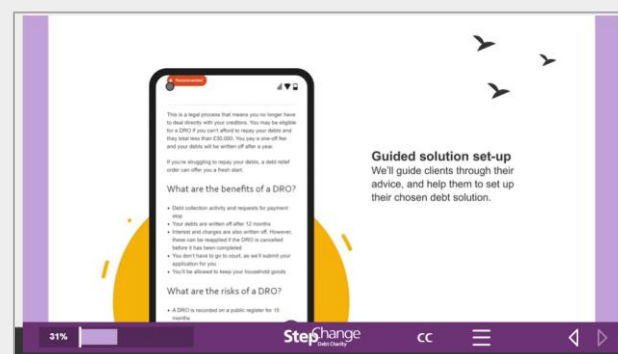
Recommended

This is a legal process that means you no longer have to deal directly with your creditors. You may be eligible for a DRO if you can't afford to repay your debts and they total less than £30,000. You pay a one-off fee and your debts will be written off after a year.

If you're struggling to repay your debts, a debt relief order can offer you a fresh start.

What are the benefits of a DRO?

• Debt collection activity and requests for payment stop
• Your debts are written off after 12 months
• Interest and charges are also written off. However, these can be reapplied if the DRO is cancelled before it has been completed
• You don't have to go to court, as we'll submit your application for you
• You'll be allowed to keep your household goods

What are the risks of a DRO?

• A DRO is recorded on a public register for 15 months

Guided solution set-up
We'll guide clients through their advice, and help them to set up their chosen debt solution.

31%

StepChange
Debt Charity

CC